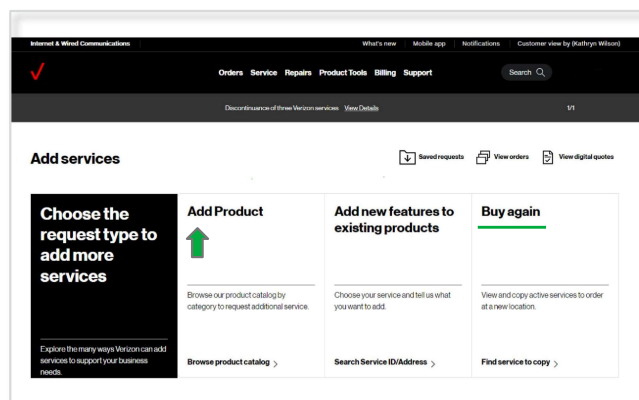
Internet & Wired Communications

What's new | Mobile app | Notifications | Customer view by (Kathryn Wilson)

Orders Service Repairs Product Tools Billing Support

Search

Discontinuance of three Verizon services View Details

1/1

Add services

Saved requests

View orders

View digital quotes

Choose the request type to add more services

Explore the many ways Verizon can add services to support your business needs.

Add Product

Browse our product catalog by category to request additional service.

Browse product catalog >

Add new features to existing products

Choose your service and tell us what you want to add.

Search Service ID/Address >

Buy again

View and copy active services to order at a new location.

Find service to copy >